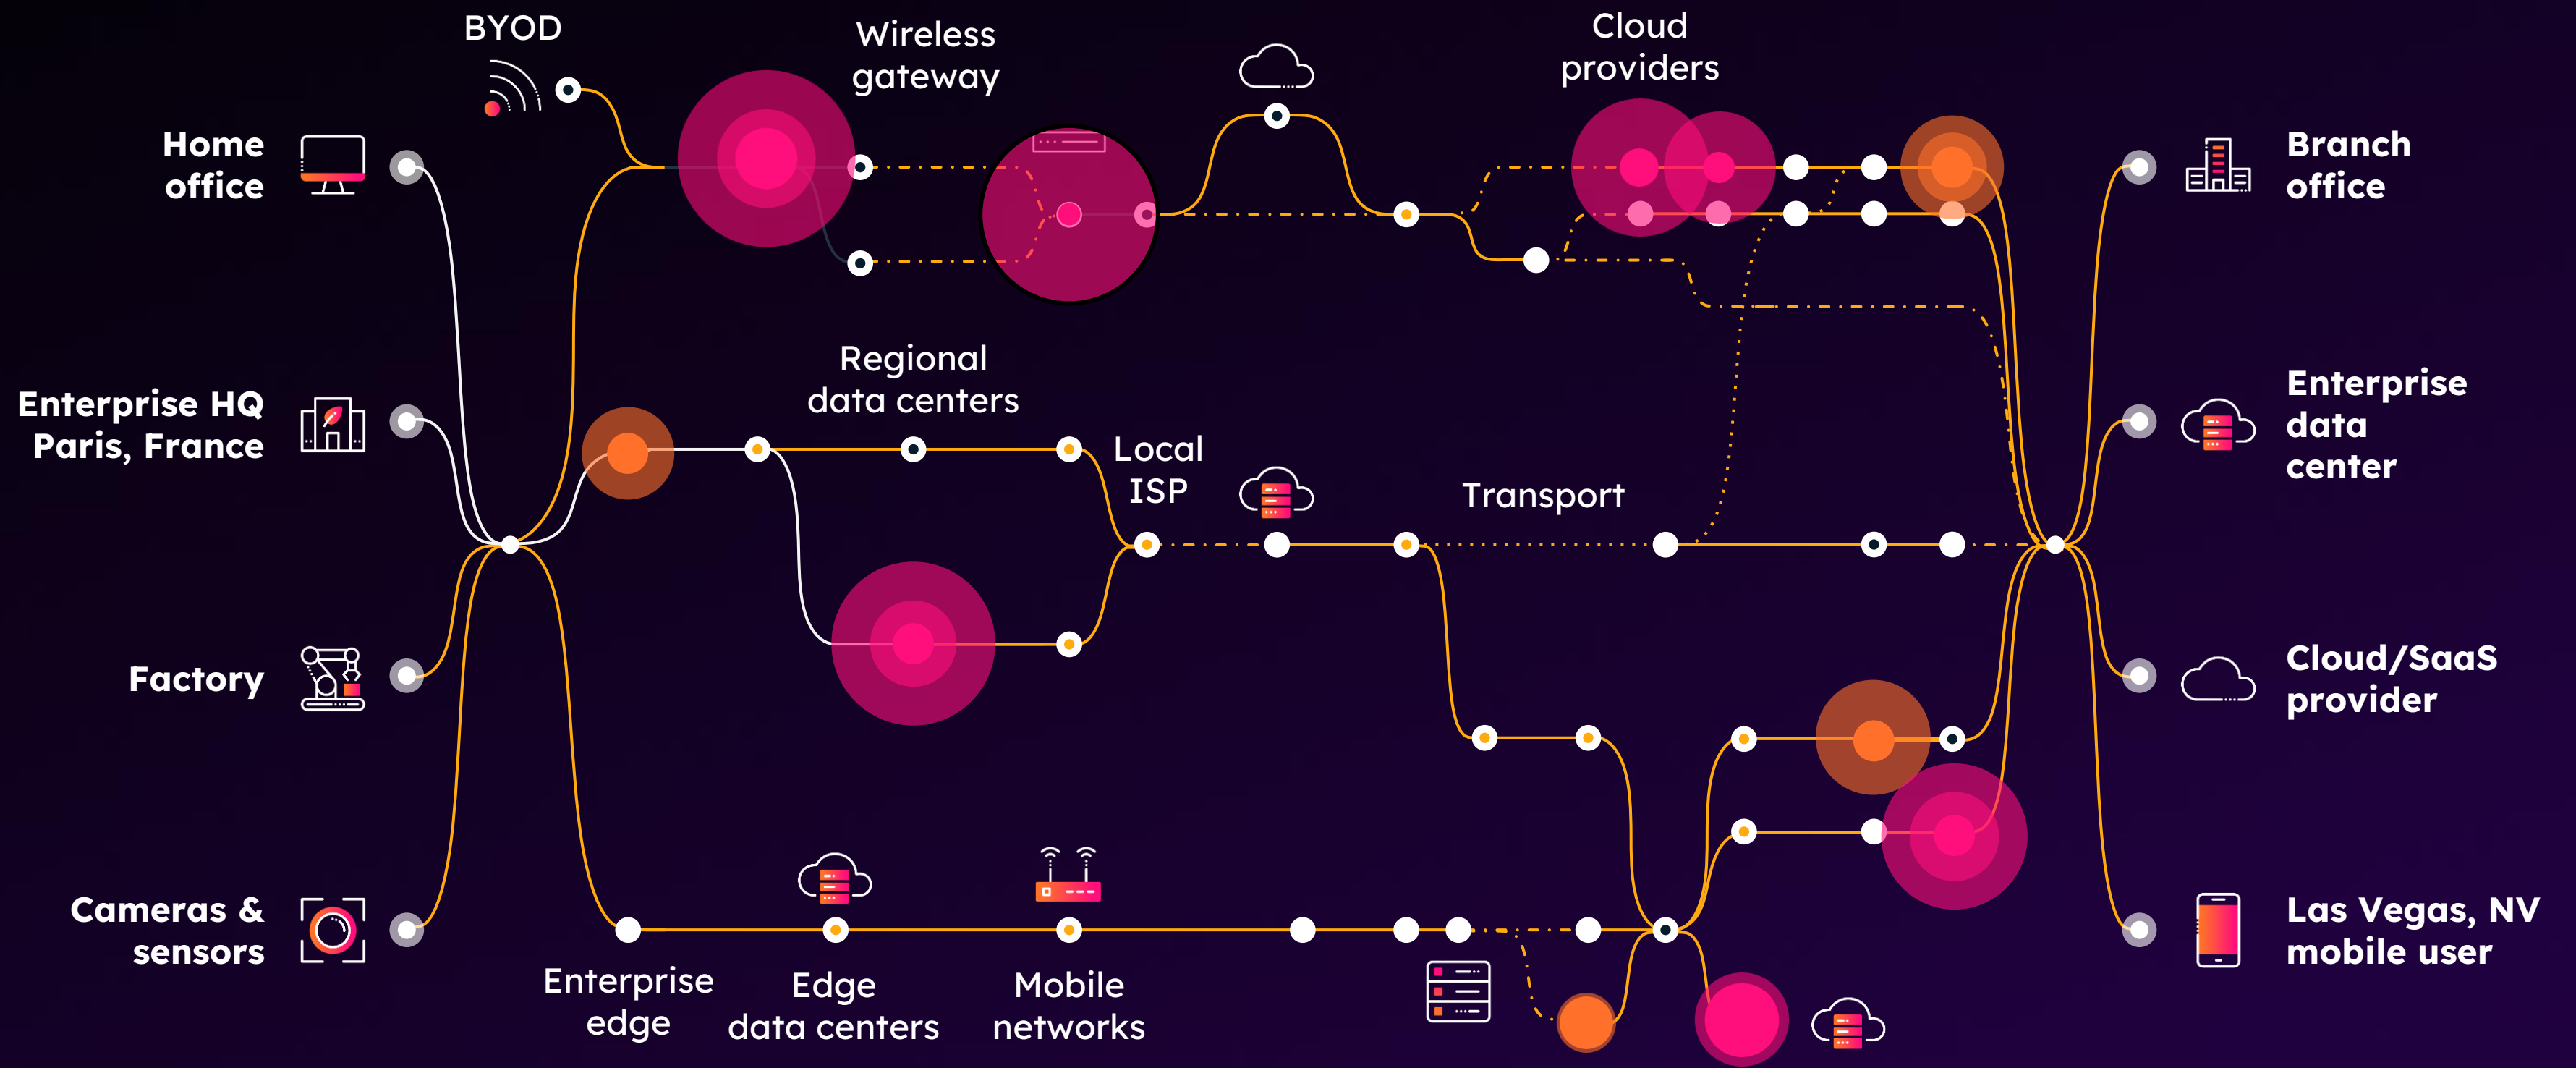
BYOD

Wireless gateway

Cloud providers

Home office

Enterprise HQ Paris, France

Factory

Cameras & sensors

Regional data centers

Local ISP

Transport

Enterprise edge

Edge data centers

Mobile networks

Branch office

Enterprise data center

Cloud/SaaS provider

Las Vegas, NV mobile user